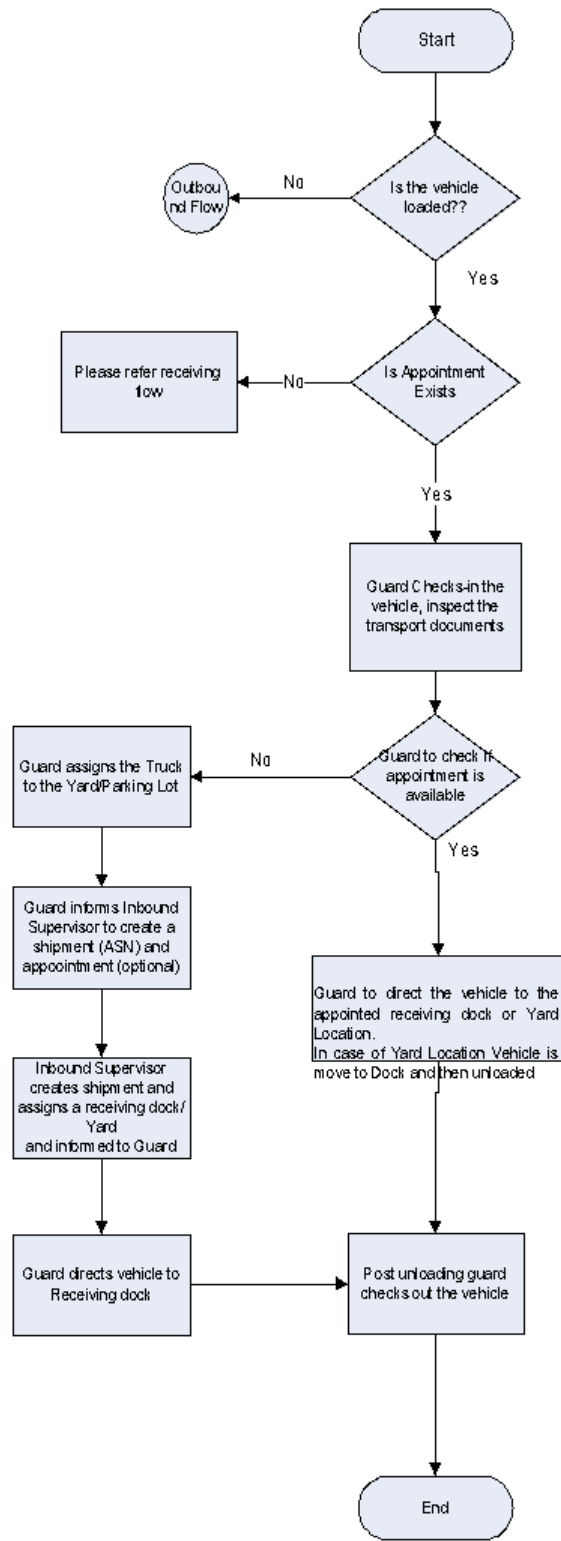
Start

Is the vehicle loaded??

No

Outbound Flow

Yes

Is Appointment Exists

No

Please refer receiving fow

Yes

Guard Checks-in the vehicle, inspect the transport documents

Guard to check if appointment is available

No

Guard assigns the Truck to the Yard/Parking Lot

Guard informs Inbound Supervisor to create a shipment (ASN) and appointment (optional)

Inbound Supervisor creates shipment and assigns a receiving dock/ Yard and informed to Guard

Guard directs vehicle to Receiving dock

Yes

Guard to direct the vehicle to the appointed receiving dock or Yard Location.
In case of Yard Location Vehicle is move to Dock and then unloaded

Post unloading guard checks out the vehicle

End